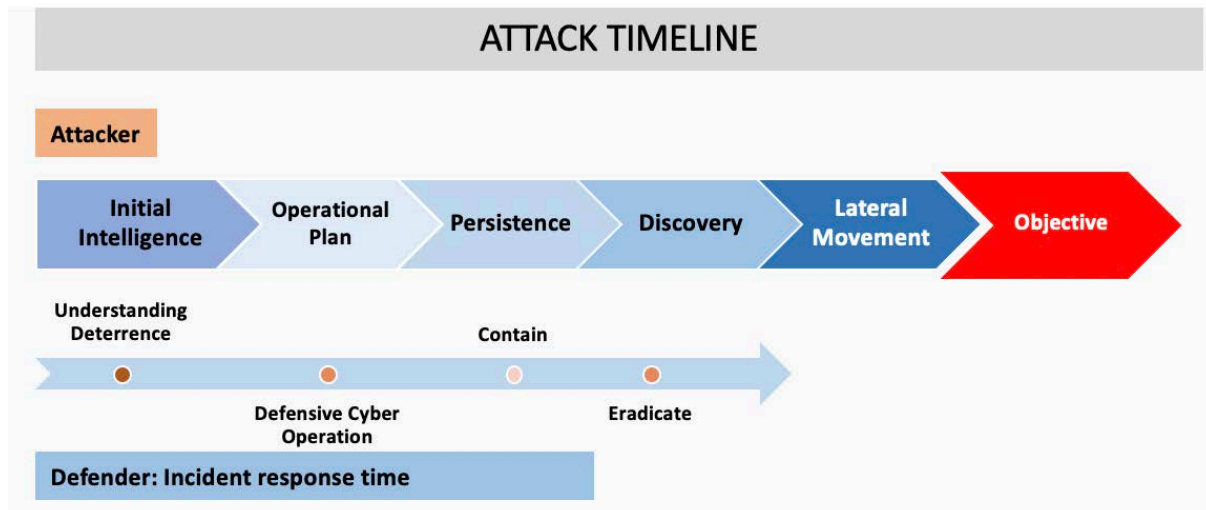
ATTACK TIMELINE

Attacker

Initial Intelligence

Operational Plan

Persistence

Discovery

Lateral Movement

Objective

Understanding Deterrence

Contain

Defensive Cyber Operation

Eradicate

Defender: Incident response time